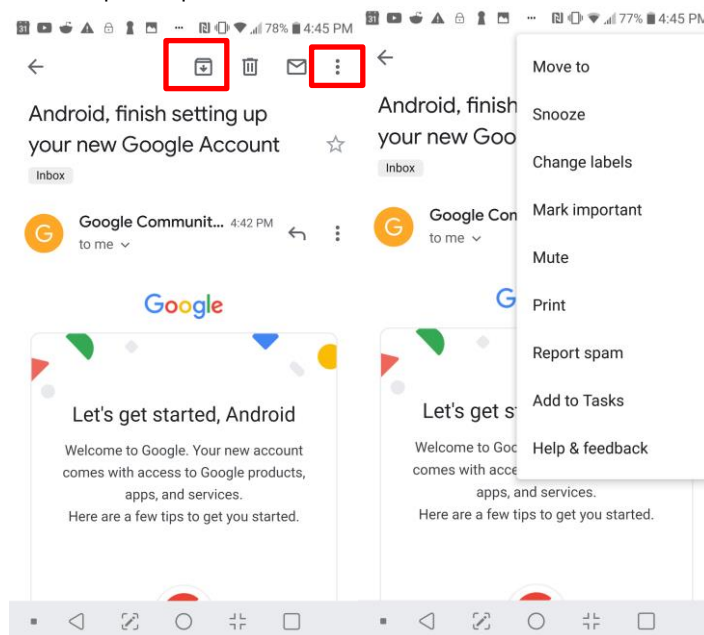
31 ··· 78% 4:45 PM

Android, finish setting up your new Google Account

Inbox

Google Communit... 4:42 PM
to me

Google

Let's get started, Android

Welcome to Google. Your new account comes with access to Google products, apps, and services.
Here are a few tips to get you started.

31 ··· 77% 4:45 PM

Android, finish
your new Goo

Inbox

Google Com
to me

G

Let's get st

Welcome to Goo
comes with acce
apps, and services.
Here are a few tips to get you started.

Move to
Snooze
Change labels
Mark important
Mute
Print
Report spam
Add to Tasks
Help & feedback